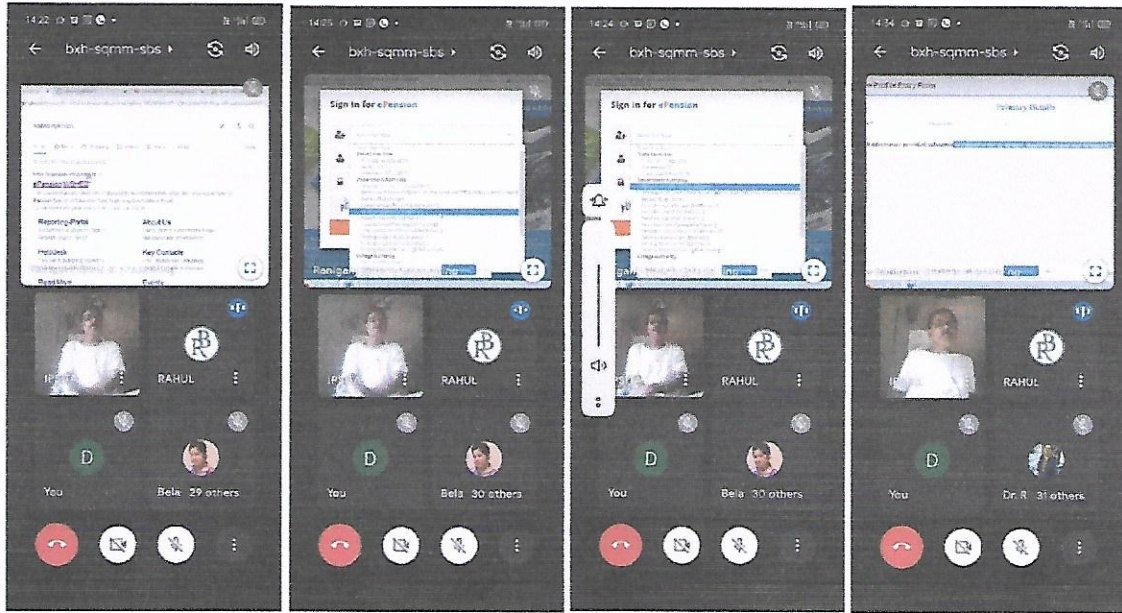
14:22

bxh-sqmm-sbs ›

ePension

Reporting Portal

About Us

Helpdesk

Key Contacts

RAHUL

D

You

Bela 29 others

14:25

bxh-sqmm-sbs ›

Sign in for ePension

RAHUL

D

You

Bela 30 others

14:24

bxh-sqmm-sbs ›

Sign in for ePension

RAHUL

D

You

Bela 30 others

14:34

bxh-sqmm-sbs ›

Pensioner Details

RAHUL

D

You

Dr. R 31 others